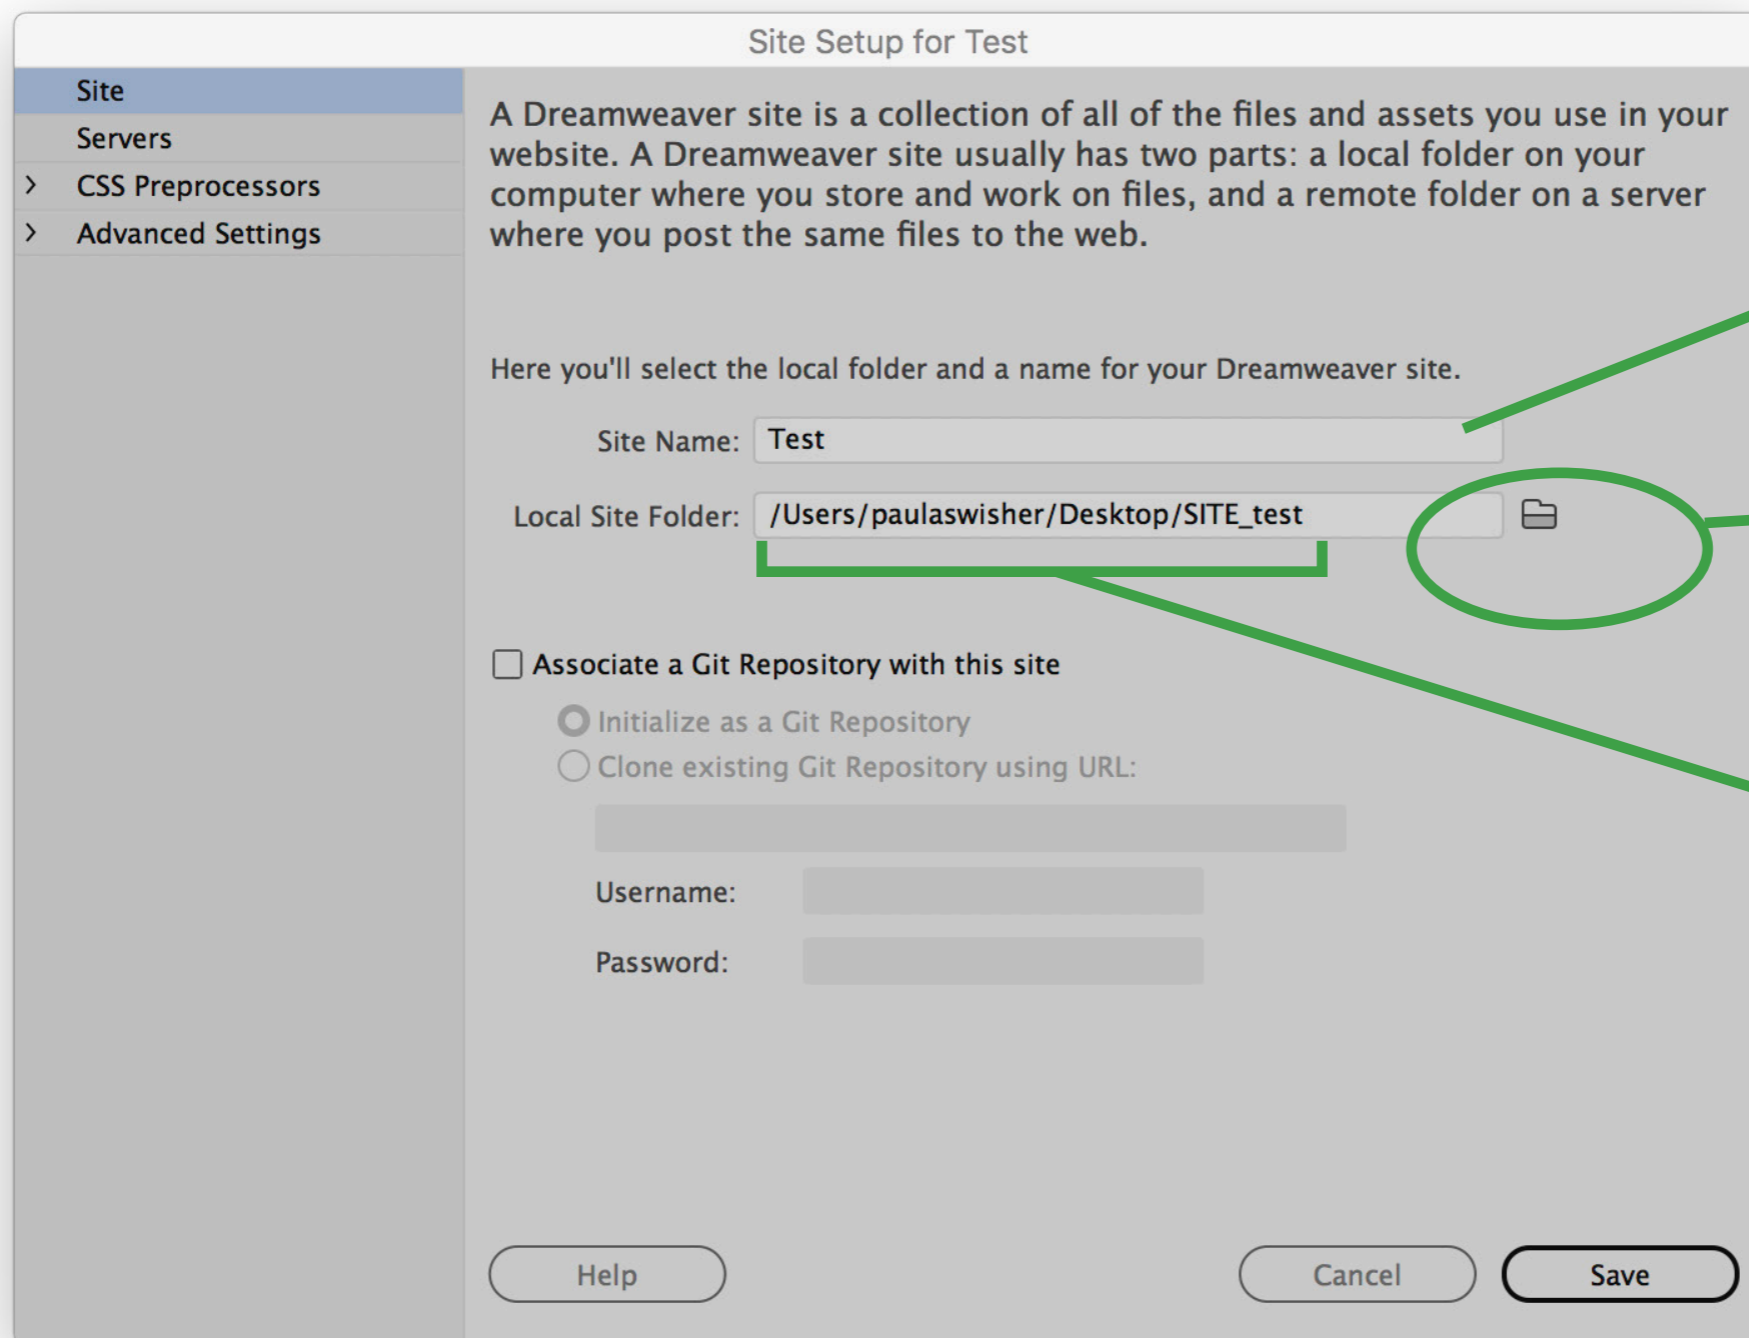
Site Setup for Test

Site
Servers
> CSS Preprocessors
> Advanced Settings

A Dreamweaver site is a collection of all of the files and assets you use in your website. A Dreamweaver site usually has two parts: a local folder on your computer where you store and work on files, and a remote folder on a server where you post the same files to the web.

Here you'll select the local folder and a name for your Dreamweaver site.

Site Name: Test

Local Site Folder: /Users/paulaswisher/Desktop/SITE_test

Associate a Git Repository with this site

Initialize as a Git Repository

Clone existing Git Repository using URL:

Username:

Password:

Help

Cancel

Save